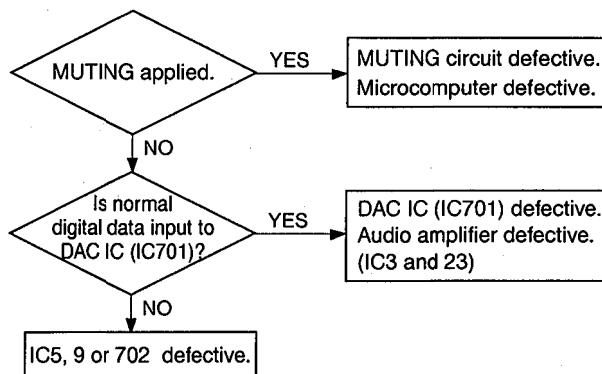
MUTING applied.

YES

MUTING circuit defective.
Microcomputer defective.

NO

Is normal digital data input to DAC IC (IC701)?

YES

DAC IC (IC701) defective.
Audio amplifier defective.
(IC3 and 23)

NO

IC5, 9 or 702 defective.